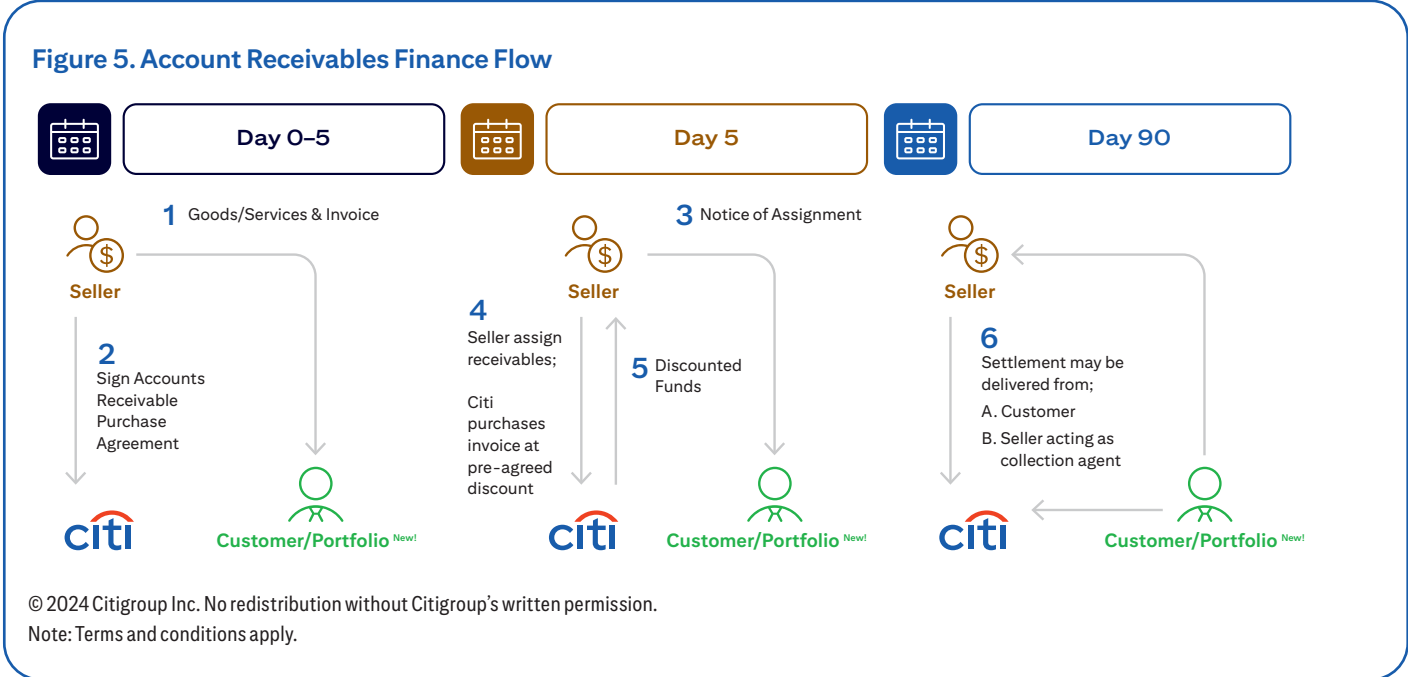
Figure 5. Account Receivables Finance Flow

Day 0–5

Day 5

Day 90

1 Goods/Services & Invoice

Seller

2 Sign Accounts Receivable Purchase Agreement

citi

Customer/Portfolio New!

3 Notice of Assignment

Seller

4 Seller assign receivables;

Citi purchases invoice at pre-agreed discount

5 Discounted Funds

citi

Customer/Portfolio New!

Seller

6 Settlement may be delivered from;

A. Customer

B. Seller acting as collection agent

citi

Customer/Portfolio New!

© 2024 Citigroup Inc. No redistribution without Citigroup's written permission.
Note: Terms and conditions apply.